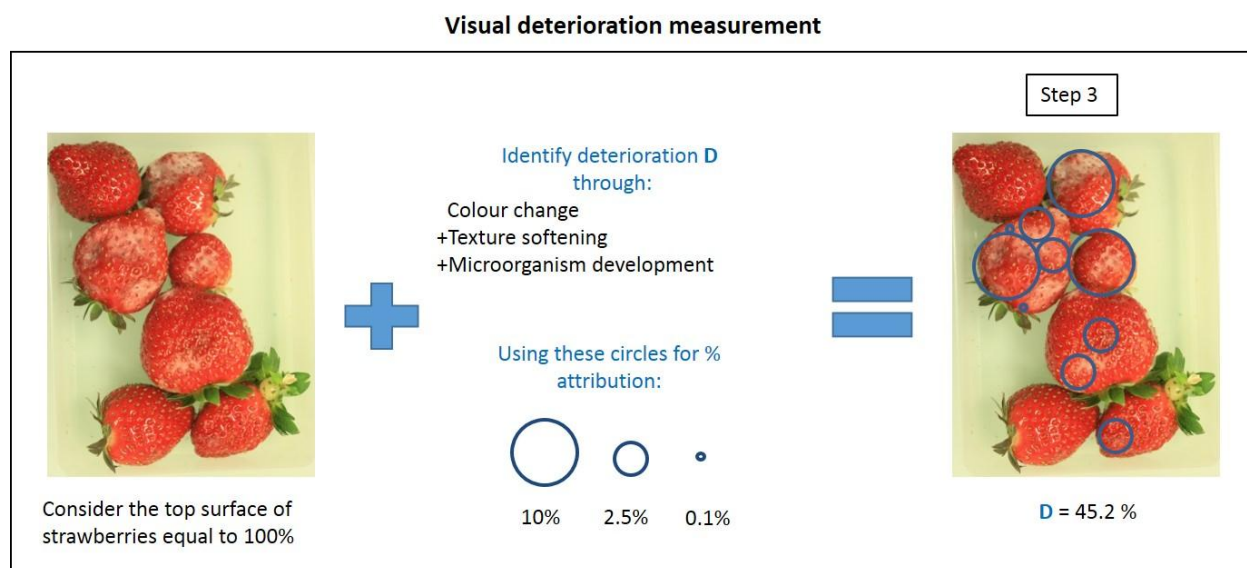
Visual deterioration measurement

Step 3

Identify deterioration D through:
Colour change
+Texture softening
+Microorganism development

Using these circles for % attribution:

10% 2.5% 0.1%

Consider the top surface of strawberries equal to 100%

D = 45.2 %